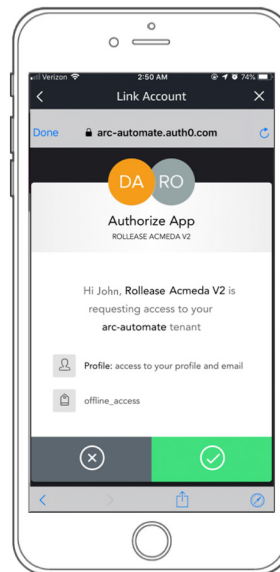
Verizon 2:50 AM 74%

Link Account

Done arc-automate.auth0.com

DA RO

Authorize App

ROLLEASE ACMEDA V2

Hi John, Rollease Acmeda V2 is requesting access to your arc-automate tenant

Profile: access to your profile and email

offline_access